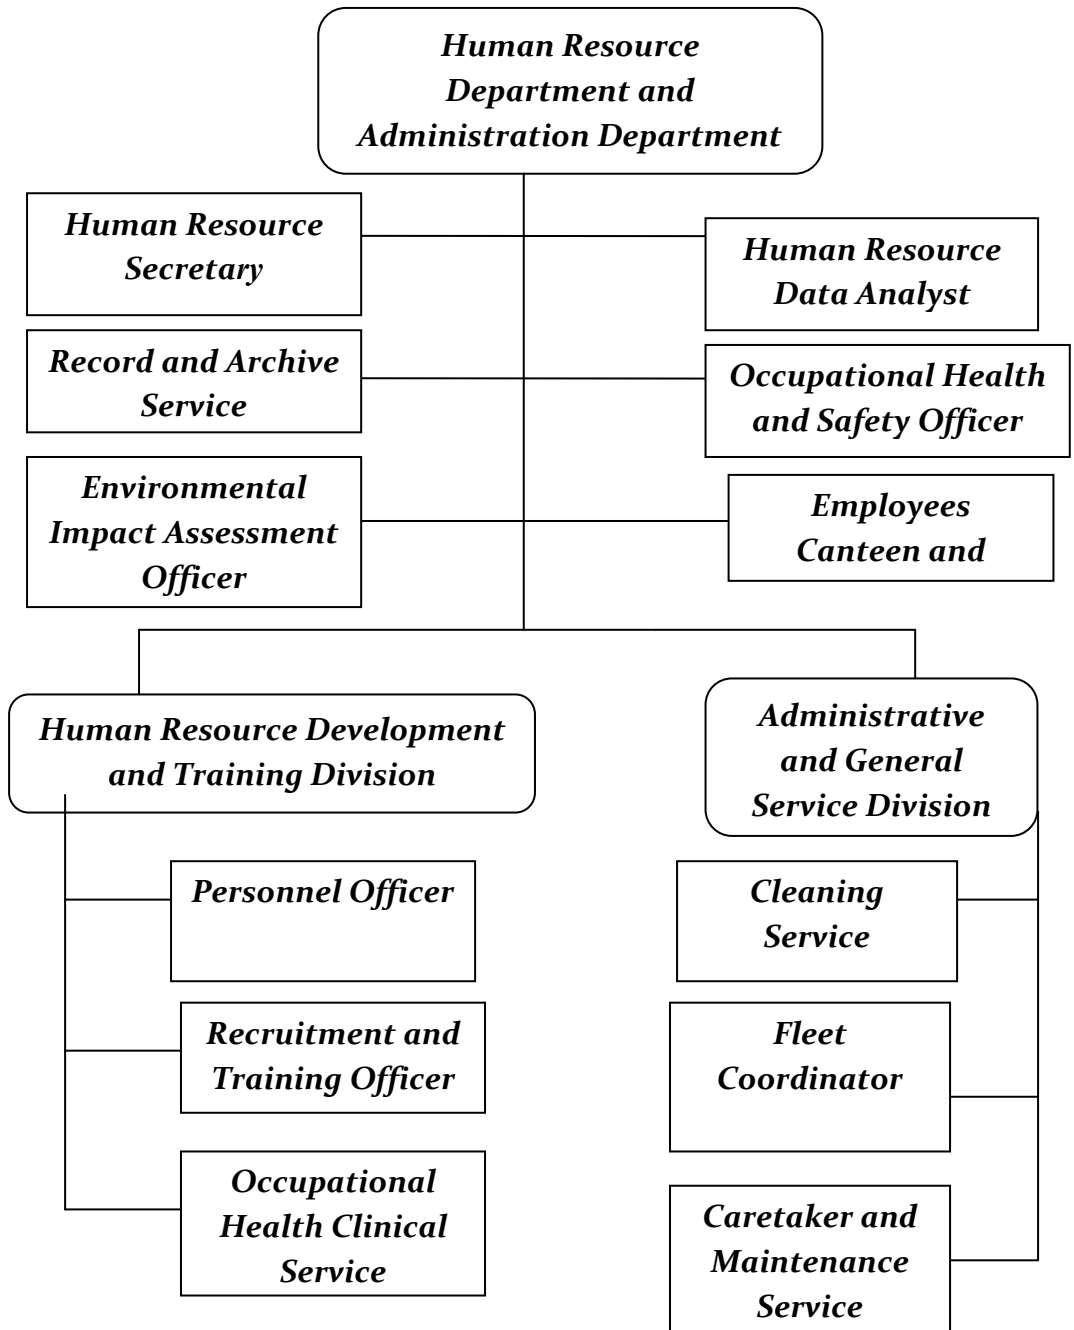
Human Resource Department and Administration Department

Human Resource Secretary

Human Resource Data Analyst

Record and Archive Service

Occupational Health and Safety Officer

Environmental Impact Assessment Officer

Employees Canteen and

Human Resource Development and Training Division

Administrative and General Service Division

Personnel Officer

Cleaning Service

Recruitment and Training Officer

Fleet Coordinator

Occupational Health Clinical Service

Caretaker and Maintenance Service